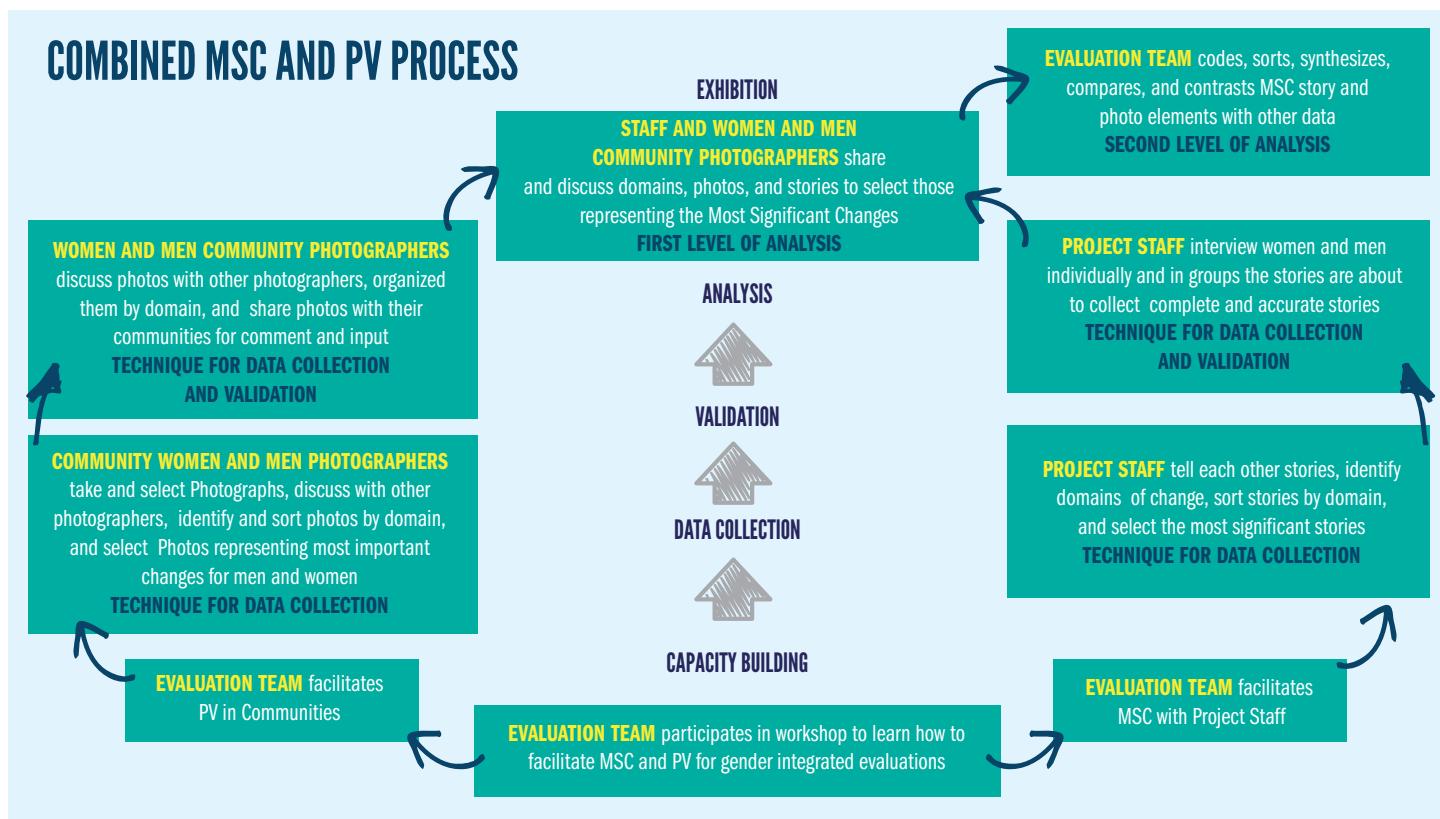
COMBINED MSC AND PV PROCESS

EXHIBITION

STAFF AND WOMEN AND MEN COMMUNITY PHOTOGRAPHERS share and discuss domains, photos, and stories to select those representing the Most Significant Changes
FIRST LEVEL OF ANALYSIS

EVALUATION TEAM codes, sorts, synthesizes, compares, and contrasts MSC story and photo elements with other data
SECOND LEVEL OF ANALYSIS

WOMEN AND MEN COMMUNITY PHOTOGRAPHERS discuss photos with other photographers, organized them by domain, and share photos with their communities for comment and input
TECHNIQUE FOR DATA COLLECTION AND VALIDATION

PROJECT STAFF interview women and men individually and in groups the stories are about to collect complete and accurate stories
TECHNIQUE FOR DATA COLLECTION AND VALIDATION

ANALYSIS

VALIDATION

DATA COLLECTION

CAPACITY BUILDING

COMMUNITY WOMEN AND MEN PHOTOGRAPHERS take and select Photographs, discuss with other photographers, identify and sort photos by domain, and select Photos representing most important changes for men and women
TECHNIQUE FOR DATA COLLECTION

PROJECT STAFF tell each other stories, identify domains of change, sort stories by domain, and select the most significant stories
TECHNIQUE FOR DATA COLLECTION

EVALUATION TEAM facilitates PV in Communities

EVALUATION TEAM facilitates MSC with Project Staff

EVALUATION TEAM participates in workshop to learn how to facilitate MSC and PV for gender integrated evaluations